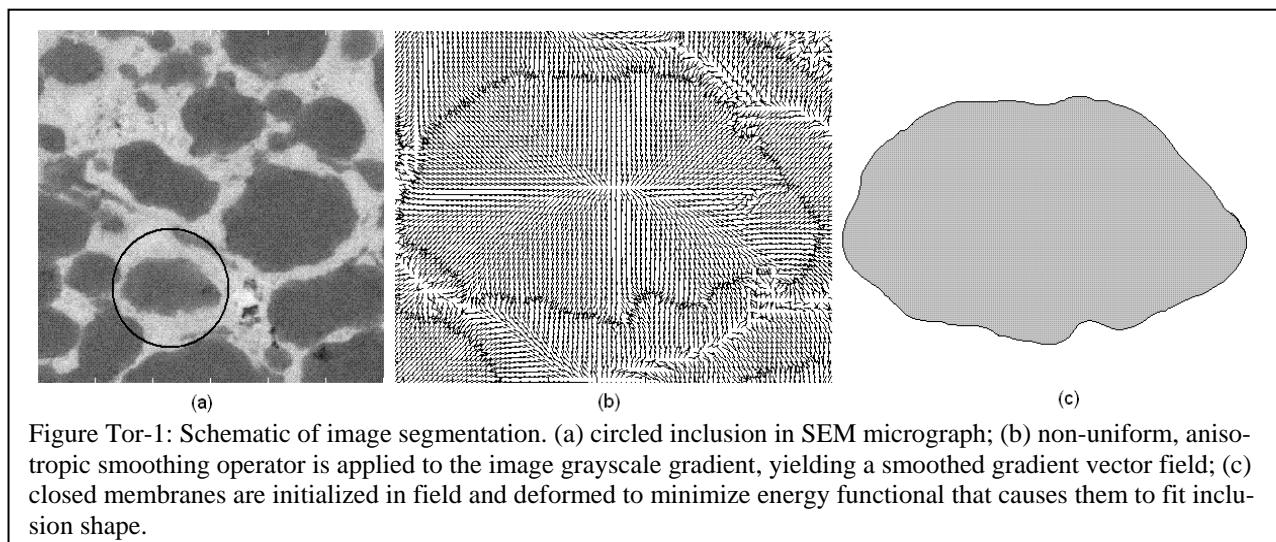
(a)

(b)

(c)

Figure Tor-1: Schematic of image segmentation. (a) circled inclusion in SEM micrograph; (b) non-uniform, anisotropic smoothing operator is applied to the image grayscale gradient, yielding a smoothed gradient vector field; (c) closed membranes are initialized in field and deformed to minimize energy functional that causes them to fit inclusion shape.